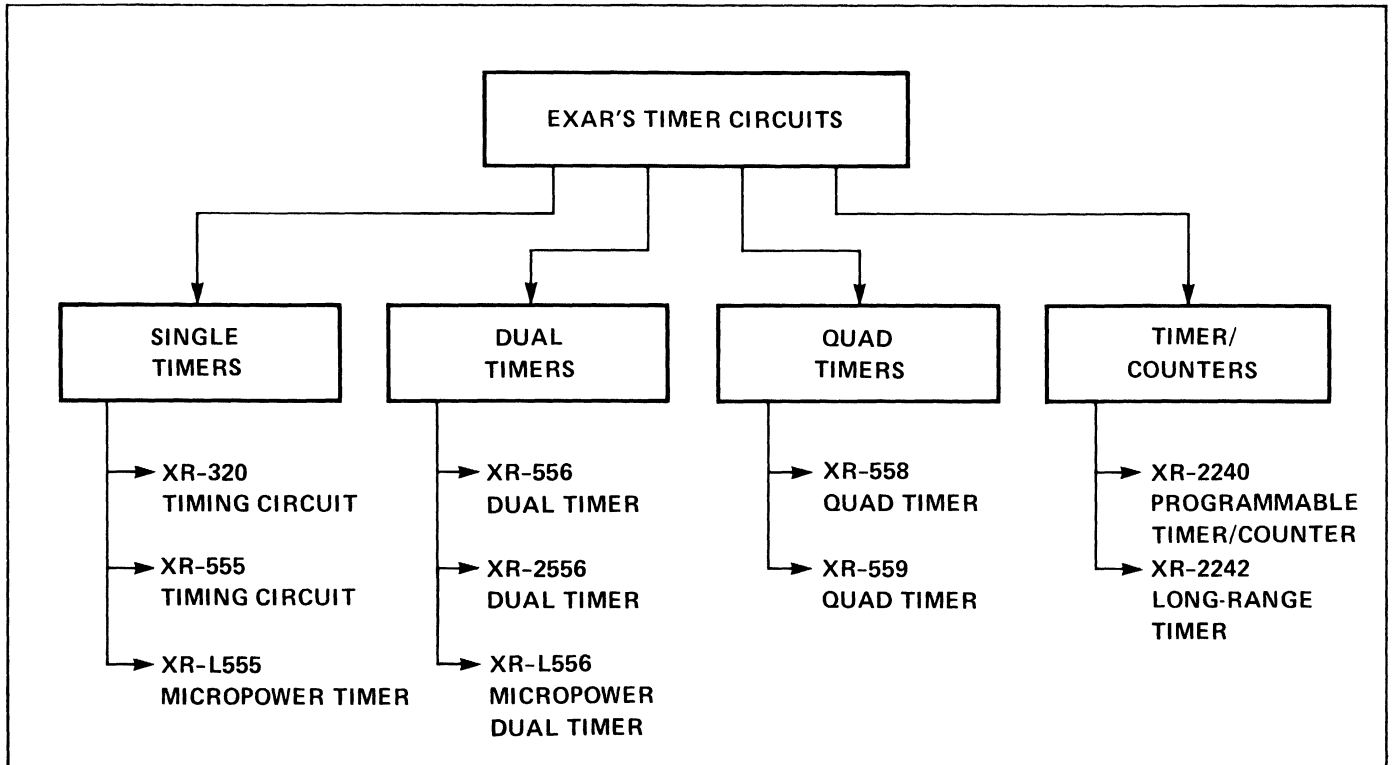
EXAR'S TIMER CIRCUITS

SINGLE TIMERS

XR-320 TIMING CIRCUIT

XR-555 TIMING CIRCUIT

XR-L555 MICROPOWER TIMER

DUAL TIMERS

XR-556 DUAL TIMER

XR-2556 DUAL TIMER

XR-L556 MICROPOWER DUAL TIMER

QUAD TIMERS

XR-558 QUAD TIMER

XR-559 QUAD TIMER

TIMER/ COUNTERS

XR-2240 PROGRAMMABLE TIMER/COUNTER

XR-2242 LONG-RANGE TIMER